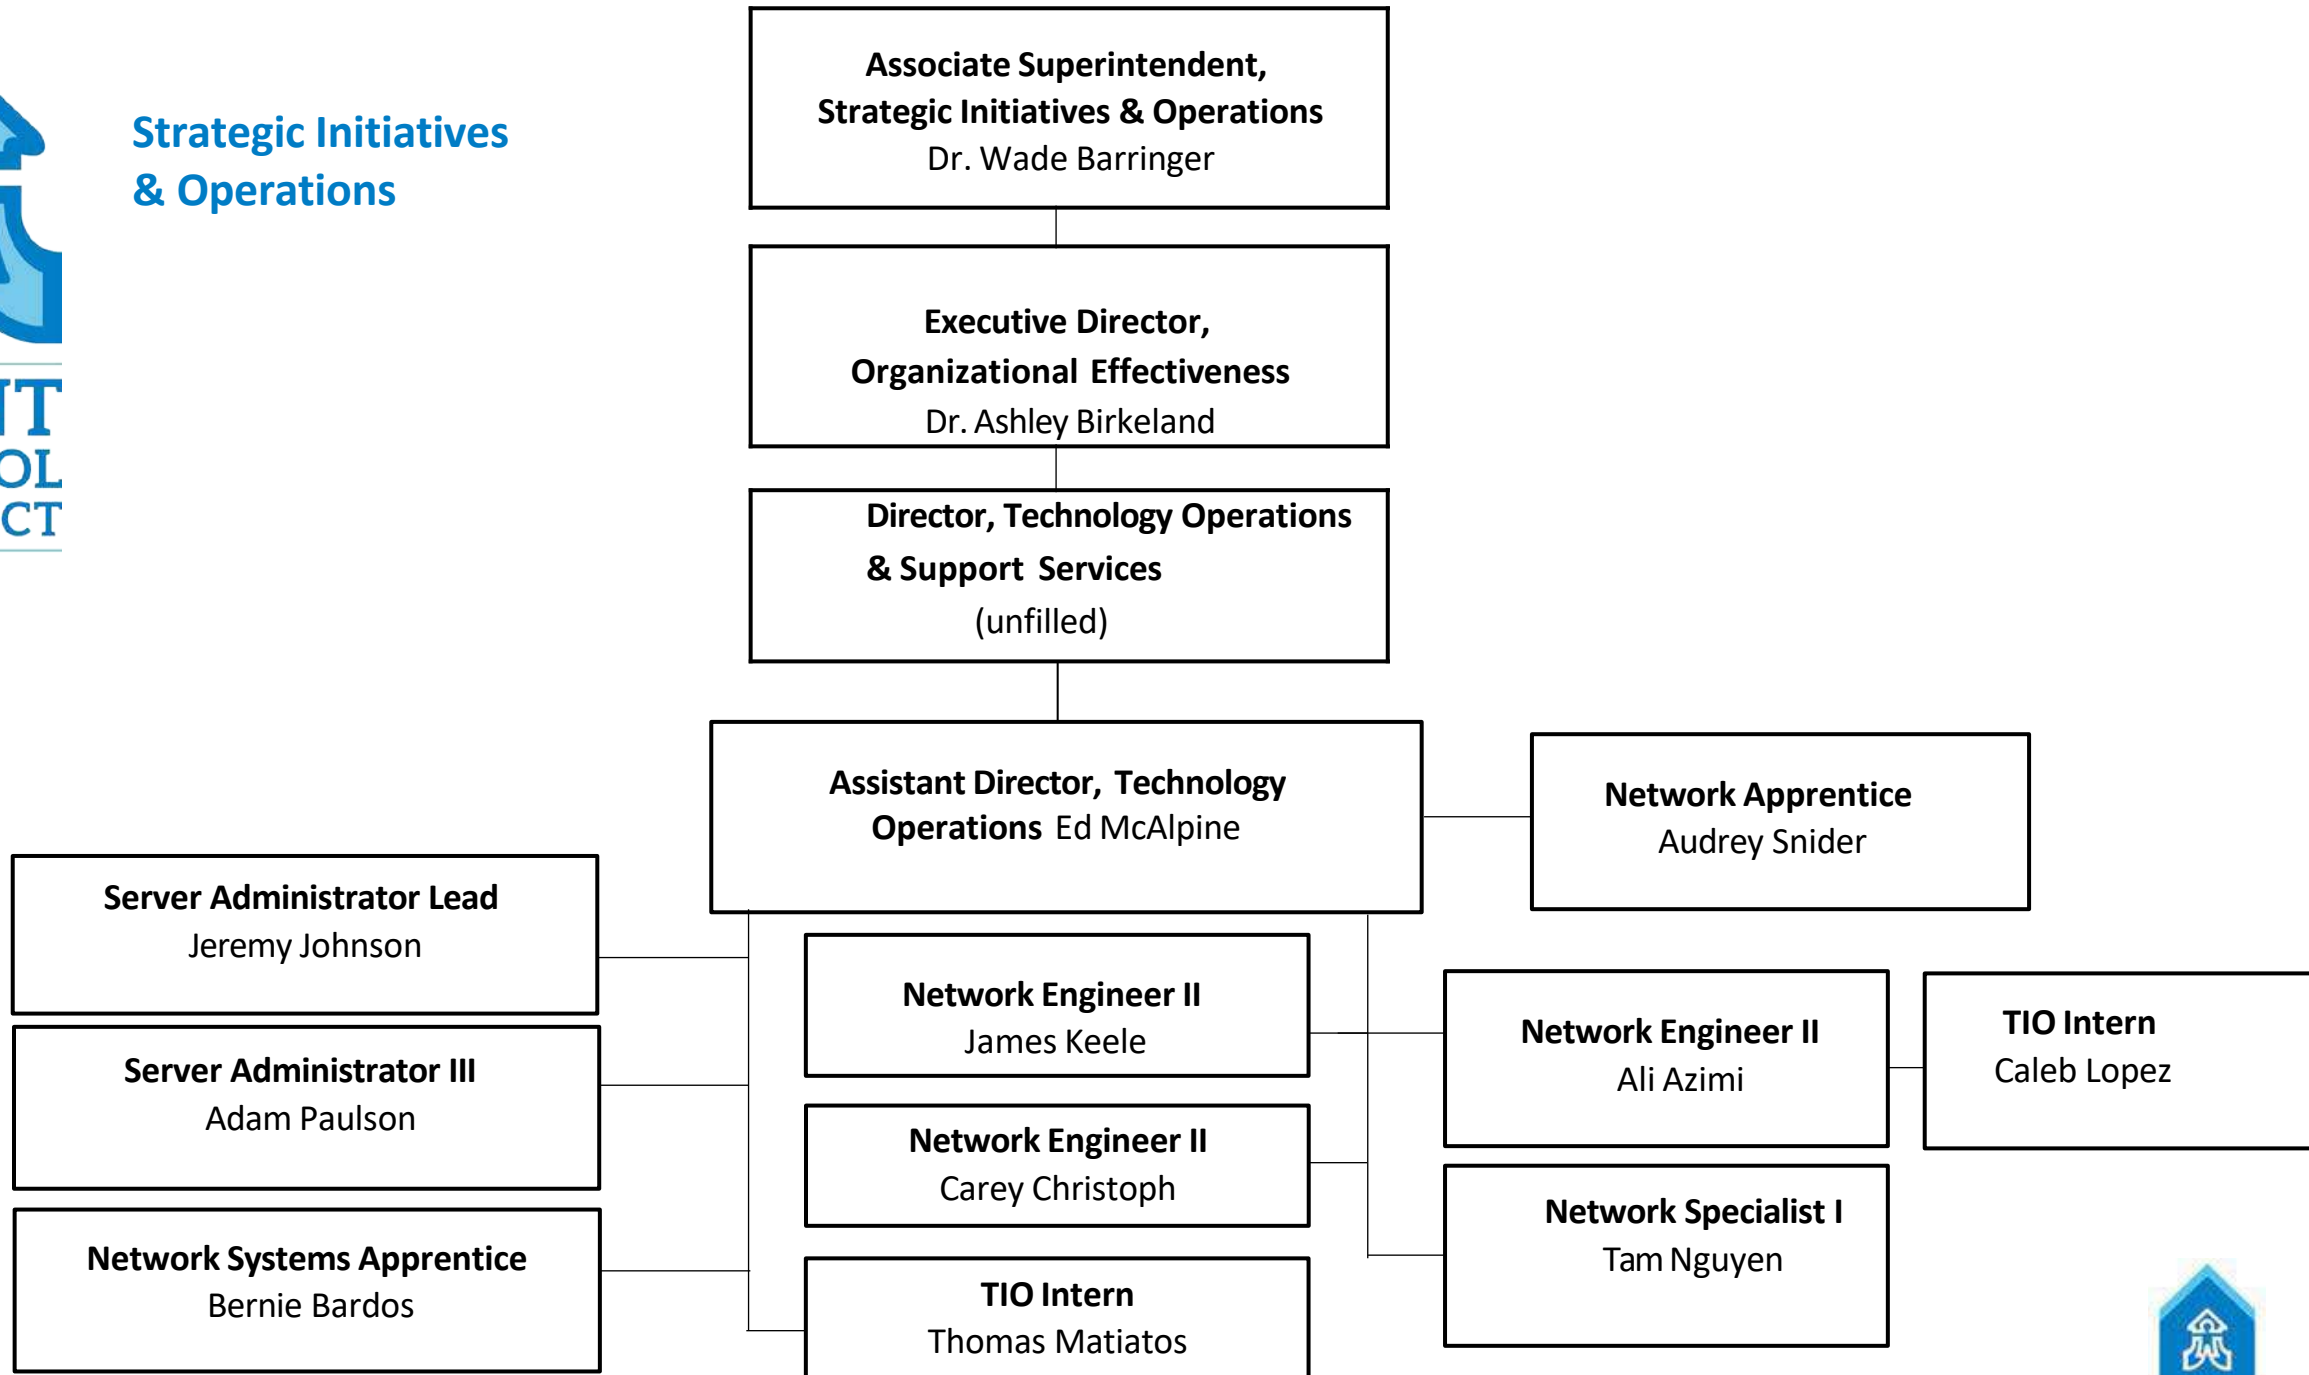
Strategic Initiatives & Operations

IT
OL
CT

Associate Superintendent, Strategic Initiatives & Operations
Dr. Wade Barringer

Executive Director, Organizational Effectiveness
Dr. Ashley Birkeland

Director, Technology Operations & Support Services
(unfilled)

Assistant Director, Technology Operations Ed McAlpine

Network Apprentice
Audrey Snider

Server Administrator Lead
Jeremy Johnson

Server Administrator III
Adam Paulson

Network Systems Apprentice
Bernie Bardos

Network Engineer II
James Keele

Network Engineer II
Carey Christoph

TIO Intern
Thomas Matiatos

Network Engineer II
Ali Azimi

TIO Intern
Caleb Lopez

Network Specialist I
Tam Nguyen